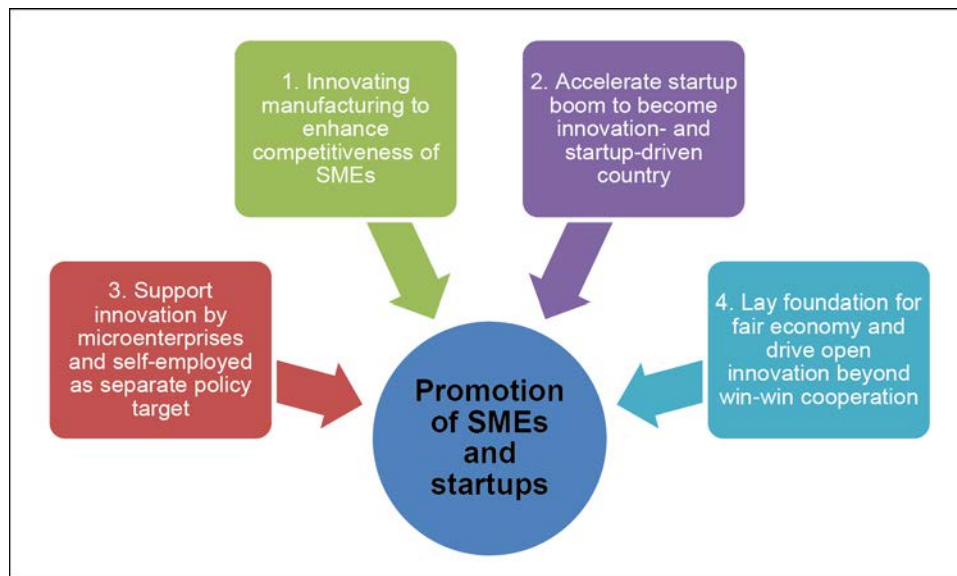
1. Innovating manufacturing to enhance competitiveness of SMEs

2. Accelerate startup boom to become innovation- and startup-driven country

3. Support innovation by microenterprises and self-employed as separate policy target

4. Lay foundation for fair economy and drive open innovation beyond win-win cooperation

Promotion of SMEs and startups